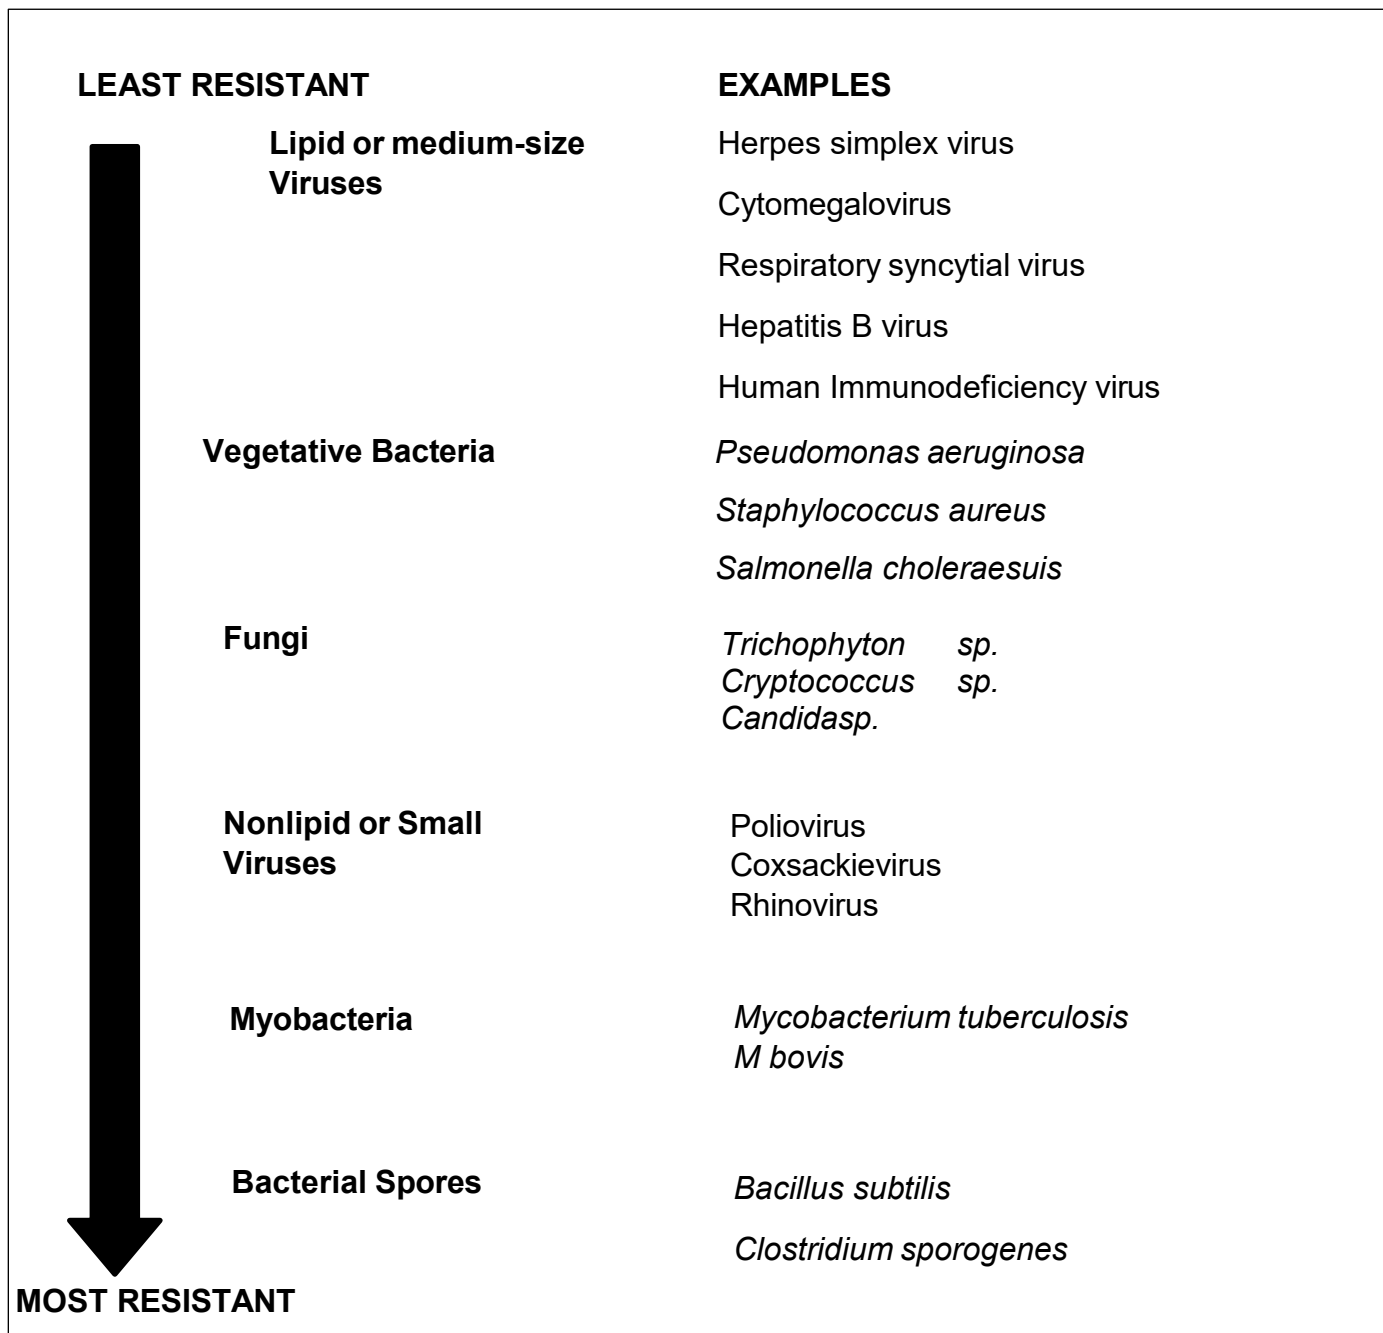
LEAST RESISTANT

EXAMPLES

Lipid or medium-size Viruses

Herpes simplex virus

Cytomegalovirus

Respiratory syncytial virus

Hepatitis B virus

Human Immunodeficiency virus

Vegetative Bacteria

*Pseudomonas aeruginosa*

*Staphylococcus aureus*

*Salmonella choleraesuis*

Fungi

*Trichophyton sp.*
*Cryptococcus sp.*
*Candidasp.*

Nonlipid or Small Viruses

Poliovirus
Coxsackievirus
Rhinovirus

Myobacteria

*Mycobacterium tuberculosis*
*M bovis*

Bacterial Spores

*Bacillus subtilis*

*Clostridium sporogenes*

MOST RESISTANT